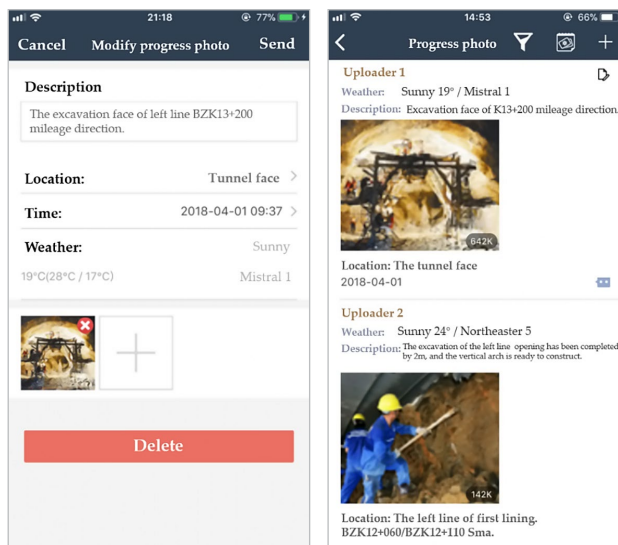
21:18 77%

Cancel Modify progress photo Send

Description

The excavation face of left line BZK13+200 mileage direction.

Location: Tunnel face

Time: 2018-04-01 09:37

Weather: Sunny

19°C(28°C / 17°C) Mistral 1

Delete

14:53 66%

Progress photo

Uploader 1

Weather: Sunny 19° / Mistral 1

Description: Excavation face of K13+200 mileage direction

642K

Location: The tunnel face

2018-04-01

Uploader 2

Weather: Sunny 24° / Northeaster 5

Description: The excavation of the left line opening has been completed by 2m, and the vertical arch is ready to construct.

142K

Location: The left line of first lining. BZK12+060/BZK12+110 Sma.